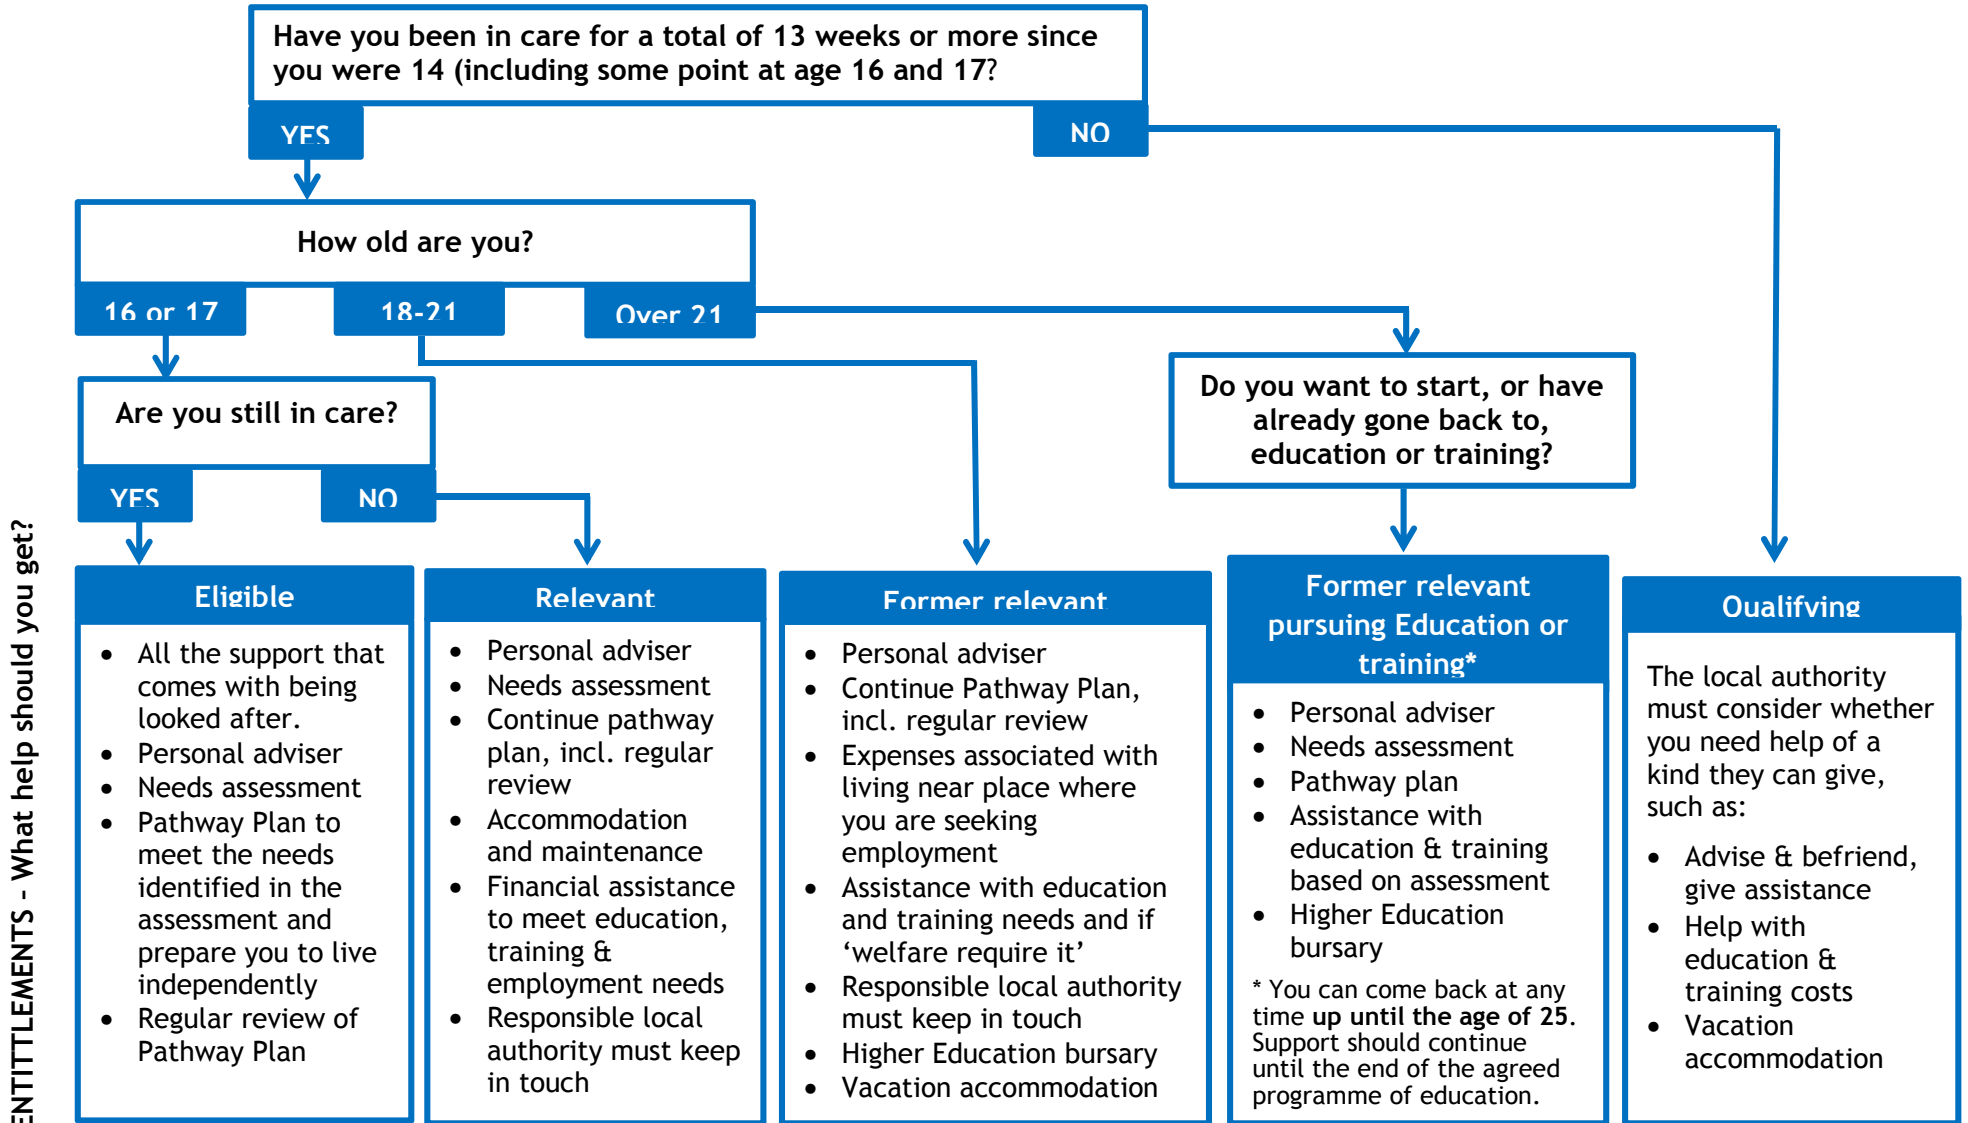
ENTITLEMENTS - What help should you get?

Have you been in care for a total of 13 weeks or more since you were 14 (including some point at age 16 and 17?

YES

NO

How old are you?

16 or 17

18-21

Over 21

Are you still in care?

YES

NO

Do you want to start, or have already gone back to, education or training?

Eligible

- All the support that comes with being looked after.
- Personal adviser
- Needs assessment
- Pathway Plan to meet the needs identified in the assessment and prepare you to live independently
- Regular review of Pathway Plan

Relevant

- Personal adviser
- Needs assessment
- Continue pathway plan, incl. regular review
- Accommodation and maintenance
- Financial assistance to meet education, training & employment needs
- Responsible local authority must keep in touch

Former relevant

- Personal adviser
- Continue Pathway Plan, incl. regular review
- Expenses associated with living near place where you are seeking employment
- Assistance with education and training needs and if ‘welfare require it’
- Responsible local authority must keep in touch
- Higher Education bursary
- Vacation accommodation

Former relevant pursuing Education or training*

- Personal adviser
- Needs assessment
- Pathway plan
- Assistance with education & training based on assessment
- Higher Education bursary

* You can come back at any time **up until the age of 25**. Support should continue until the end of the agreed programme of education.

Qualifying

The local authority must consider whether you need help of a kind they can give, such as:

- Advise & befriend, give assistance
- Help with education & training costs
- Vacation accommodation